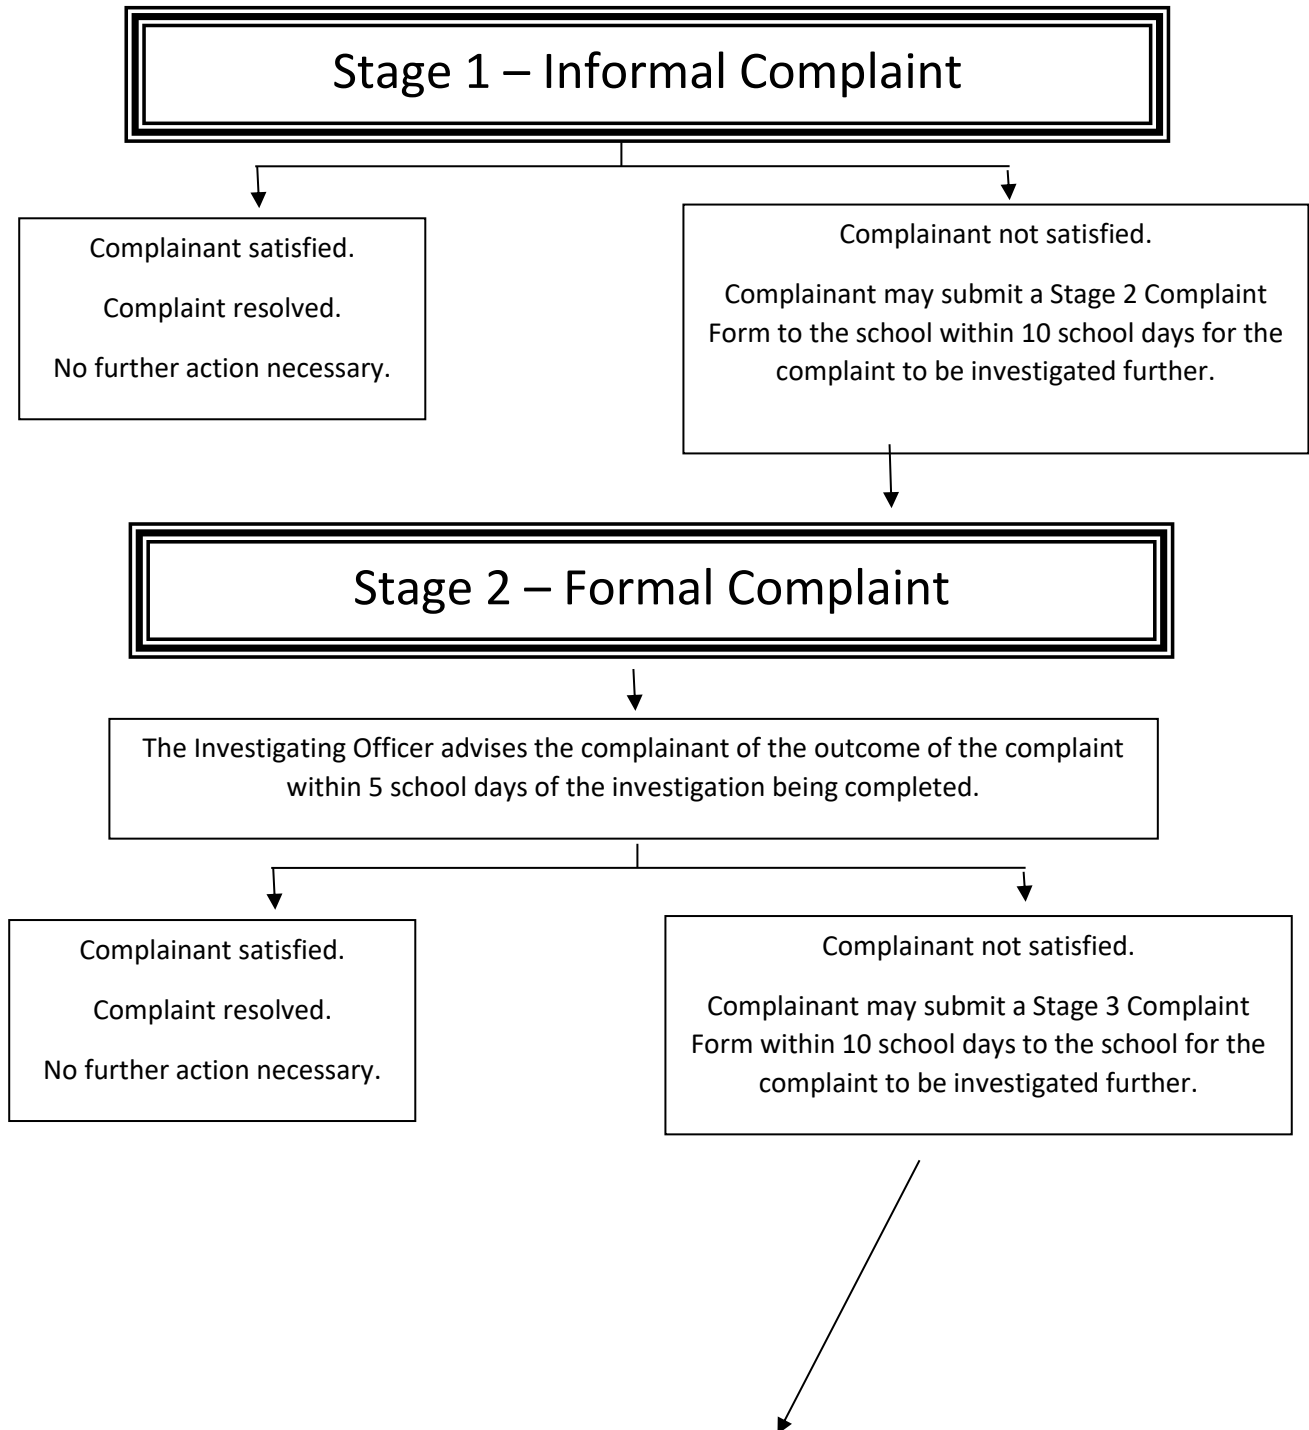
Stage 1 – Informal Complaint

Complainant satisfied.

Complaint resolved.

No further action necessary.

Complainant not satisfied.

Complainant may submit a Stage 2 Complaint Form to the school within 10 school days for the complaint to be investigated further.

Stage 2 – Formal Complaint

The Investigating Officer advises the complainant of the outcome of the complaint within 5 school days of the investigation being completed.

Complainant satisfied.

Complaint resolved.

No further action necessary.

Complainant not satisfied.

Complainant may submit a Stage 3 Complaint Form within 10 school days to the school for the complaint to be investigated further.